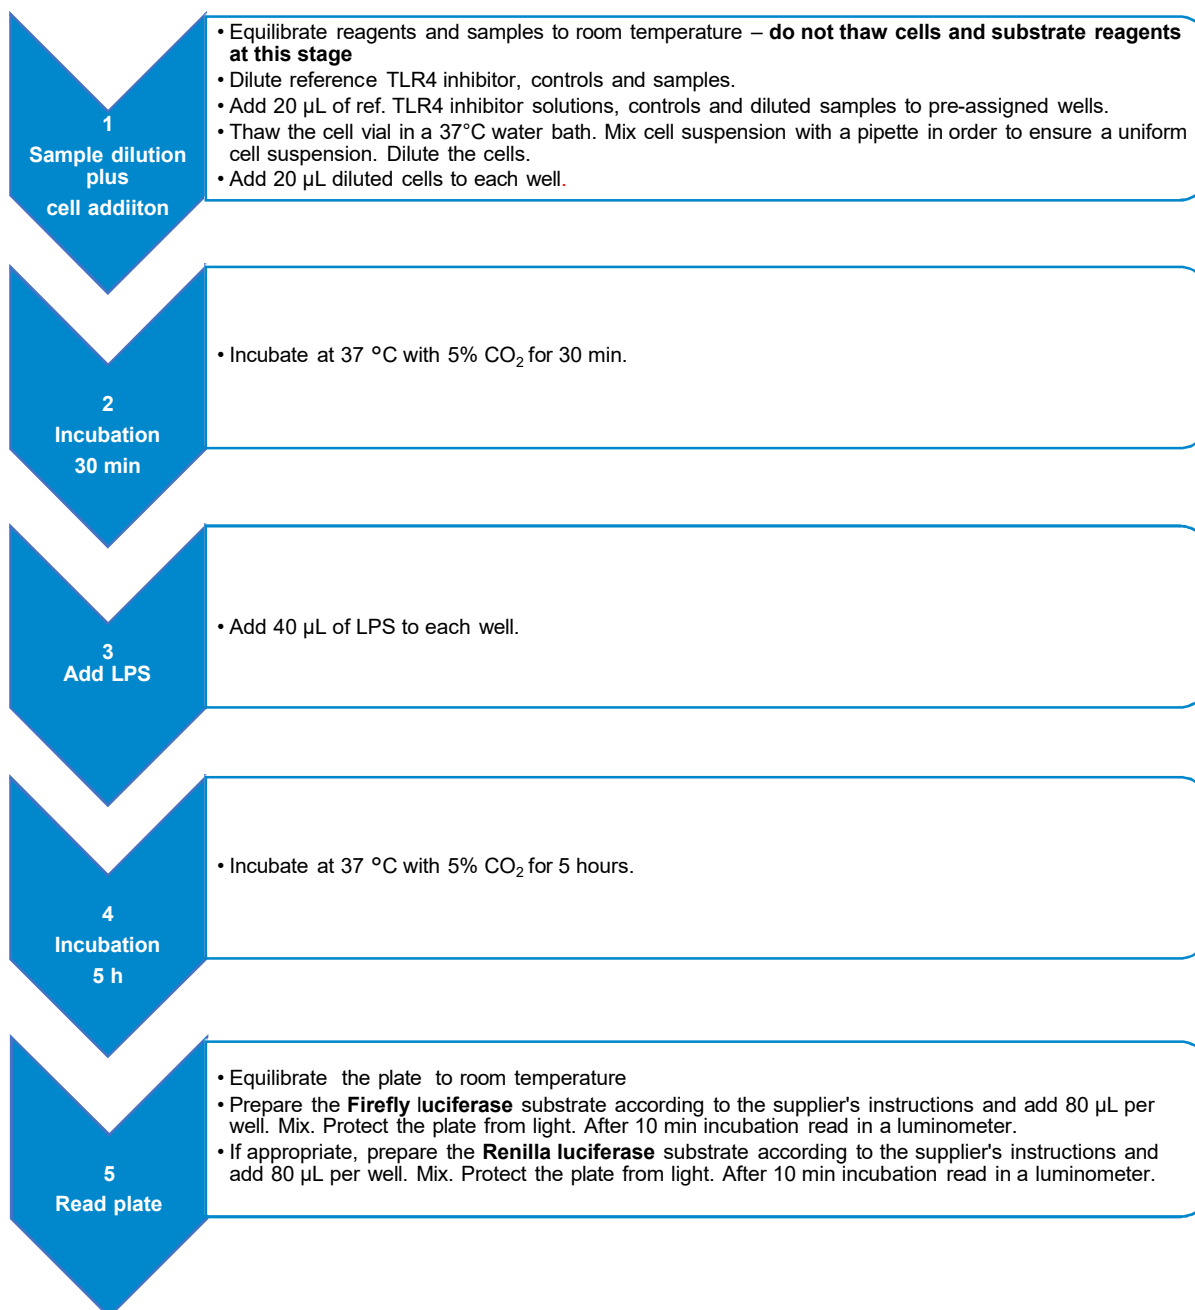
1
Sample dilution plus
cell addiiton

• Equilibrate reagents and samples to room temperature – **do not thaw cells and substrate reagents at this stage**
• Dilute reference TLR4 inhibitor, controls and samples.
• Add 20 µL of ref. TLR4 inhibitor solutions, controls and diluted samples to pre-assigned wells.
• Thaw the cell vial in a 37°C water bath. Mix cell suspension with a pipette in order to ensure a uniform cell suspension. Dilute the cells.
• Add 20 µL diluted cells to each well.

2
Incubation
30 min

• Incubate at 37 °C with 5% $CO_2$ for 30 min.

3
Add LPS

• Add 40 µL of LPS to each well.

4
Incubation
5 h

• Incubate at 37 °C with 5% $CO_2$ for 5 hours.

5
Read plate

• Equilibrate the plate to room temperature
• Prepare the **Firefly luciferase** substrate according to the supplier's instructions and add 80 µL per well. Mix. Protect the plate from light. After 10 min incubation read in a luminometer.
• If appropriate, prepare the **Renilla luciferase** substrate according to the supplier's instructions and add 80 µL per well. Mix. Protect the plate from light. After 10 min incubation read in a luminometer.